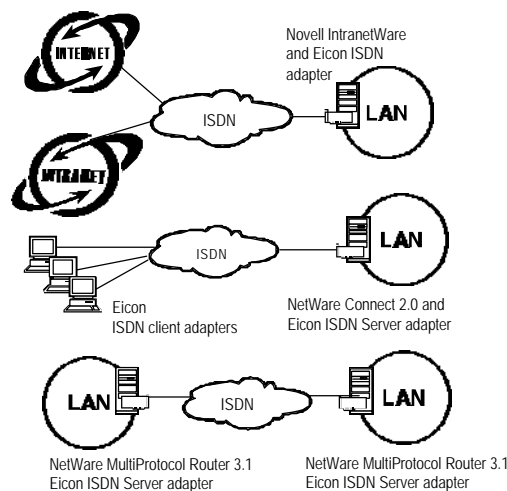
INTERNET

INTRANET

Novell IntranetWare and Eicon ISDN adapter

ISDN

LAN

ISDN

LAN

Eicon ISDN client adapters

NetWare Connect 2.0 and Eicon ISDN Server adapter

LAN

ISDN

LAN

NetWare MultiProtocol Router 3.1 Eicon ISDN Server adapter

NetWare MultiProtocol Router 3.1 Eicon ISDN Server adapter